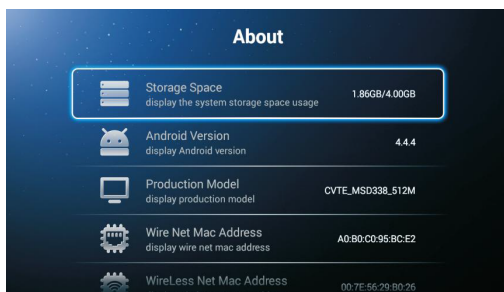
About

Storage Space
display the system storage space usage
1.86GB/4.00GB

Android Version
display Android version
4.4.4

Production Model
display production model
CVTE_MSD338_512M

Wire Net Mac Address
display wire net mac address
A0:B0:C0:95:BC:E2

WireLess Net Mac Address
00:7E:56:29:B0:26